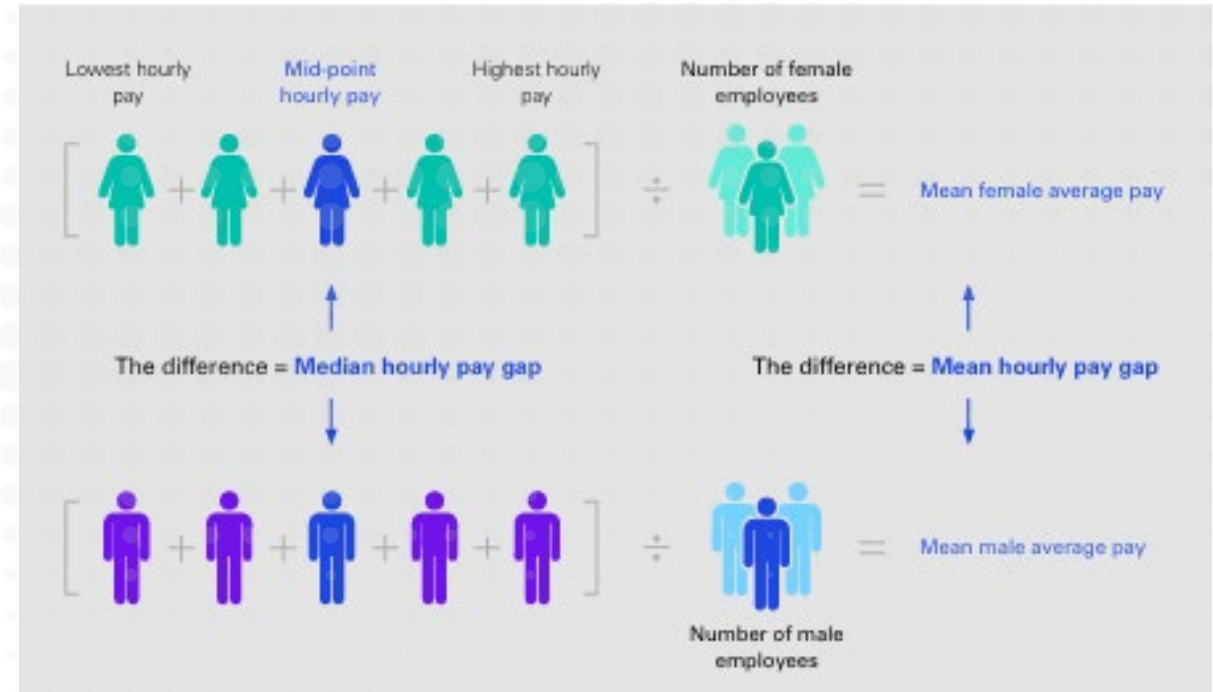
Lowest hourly pay

Mid-point hourly pay

Highest hourly pay

Number of female employees

[ + + + + ] ÷ = Mean female average pay

The difference = Median hourly pay gap

The difference = Mean hourly pay gap

[ + + + + ] ÷ = Mean male average pay

Number of male employees